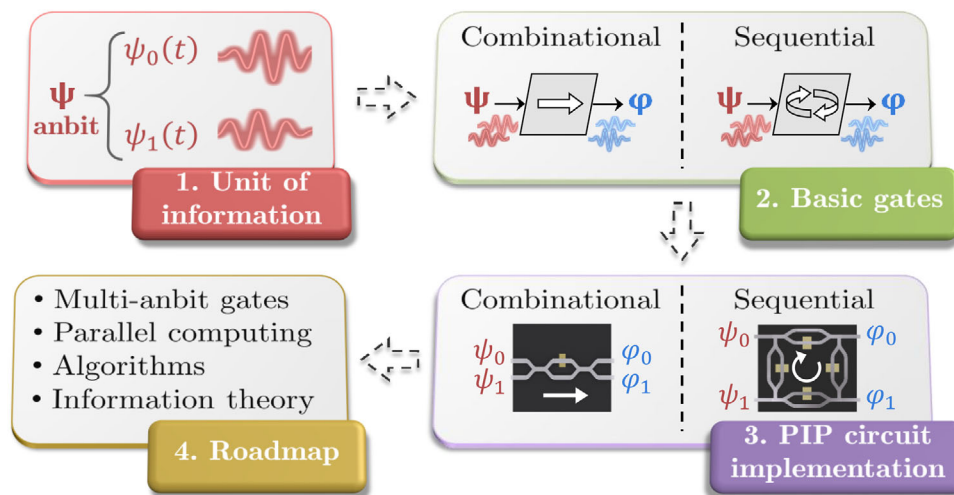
$\boldsymbol{\psi}$ anbit

$\psi_0(t)$

$\psi_1(t)$

1. Unit of information

Combinational

Sequential

$\boldsymbol{\psi}$

$\boldsymbol{\varphi}$

$\boldsymbol{\psi}$

$\boldsymbol{\varphi}$

2. Basic gates

• Multi-anbit gates
• Parallel computing
• Algorithms
• Information theory

4. Roadmap

Combinational

Sequential

$\psi_0$

$\psi_1$

$\varphi_0$

$\varphi_1$

$\psi_0$

$\varphi_0$

$\psi_1$

$\varphi_1$

3. PIP circuit implementation